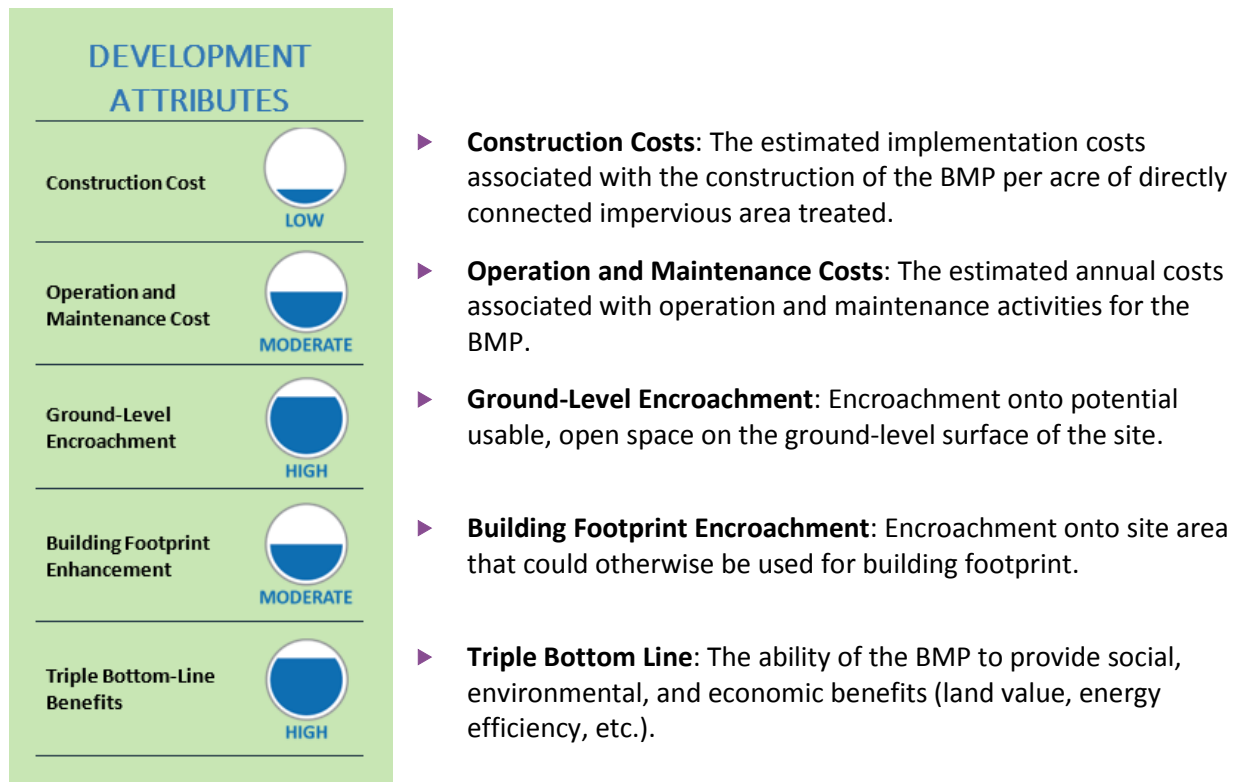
DEVELOPMENT ATTRIBUTES

Construction Cost
LOW

Operation and Maintenance Cost
MODERATE

Ground-Level Encroachment
HIGH

Building Footprint Enhancement
MODERATE

Triple Bottom-Line Benefits
HIGH

**Construction Costs**: The estimated implementation costs associated with the construction of the BMP per acre of directly connected impervious area treated.

**Operation and Maintenance Costs**: The estimated annual costs associated with operation and maintenance activities for the BMP.

**Ground-Level Encroachment**: Encroachment onto potential usable, open space on the ground-level surface of the site.

**Building Footprint Encroachment**: Encroachment onto site area that could otherwise be used for building footprint.

**Triple Bottom Line**: The ability of the BMP to provide social, environmental, and economic benefits (land value, energy efficiency, etc.).